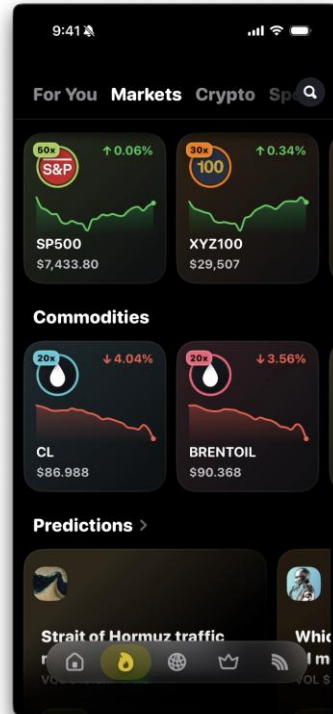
9:41

For You Markets Crypto Sp

50x S&P ↑0.06%
SP500
$7,433.80

30x 100 ↑0.34%
XYZ100
$29,507

Commodities

20x ↓4.04%
CL
$86.988

20x ↓3.56%
BRENTOIL
$90.368

Predictions >

Strait of Hormuz traffic
r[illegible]
VOL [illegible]

Whic
l m
VOL $